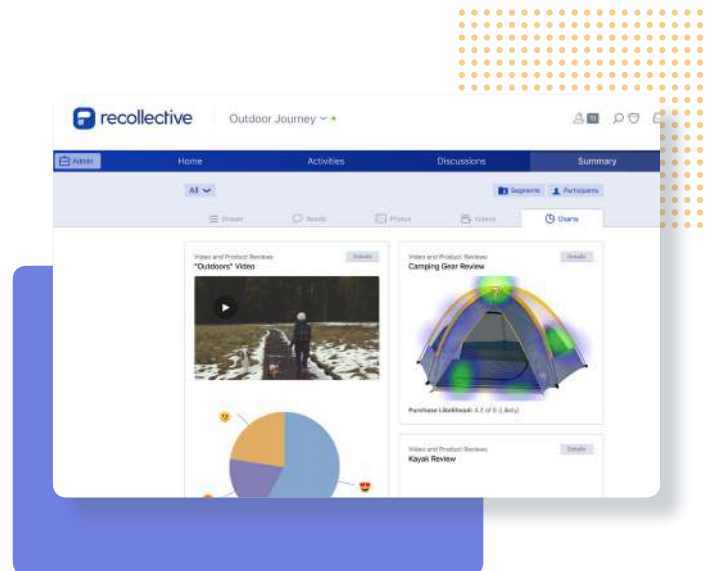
recollective

Outdoor Journey

Admin

Home

Activities

Discussions

Summary

All

Segments

Participants

Stream

Words

Photos

Videos

Charts

Video and Product Reviews

"Outdoors" Video

Details

Video and Product Reviews

Camping Gear Review

Details

Purchase Likelihood: 4.3 of 5 (Likely)

Video and Product Reviews

Kayak Review

Details